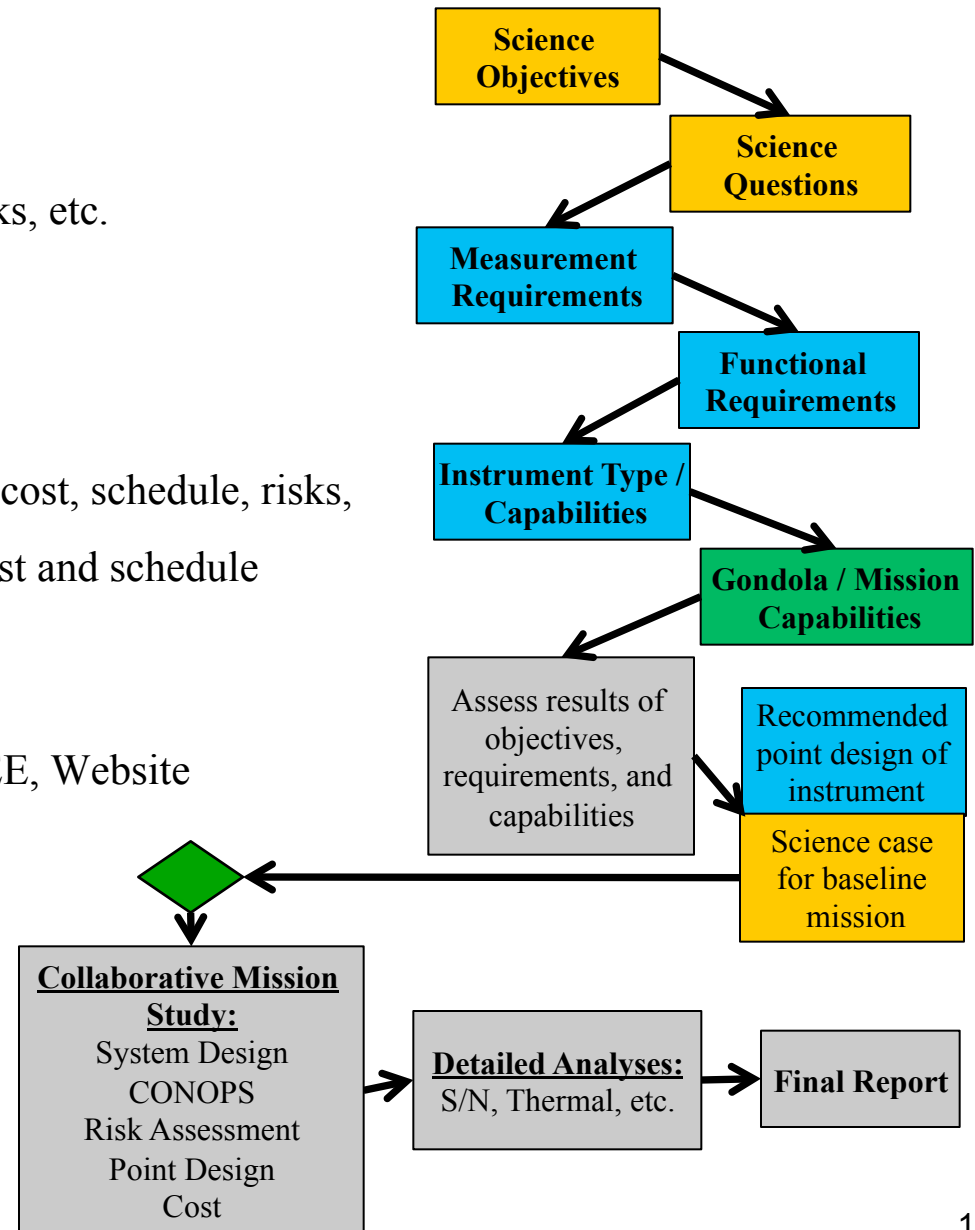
ks, etc.

cost, schedule, risks,

st and schedule

E, Website

Science Objectives

Science Questions

Measurement Requirements

Functional Requirements

Instrument Type / Capabilities

Gondola / Mission Capabilities

Assess results of objectives, requirements, and capabilities

Recommended point design of instrument

Science case for baseline mission

**Collaborative Mission Study:**
System Design
CONOPS
Risk Assessment
Point Design
Cost

**Detailed Analyses:**
S/N, Thermal, etc.

**Final Report**

1